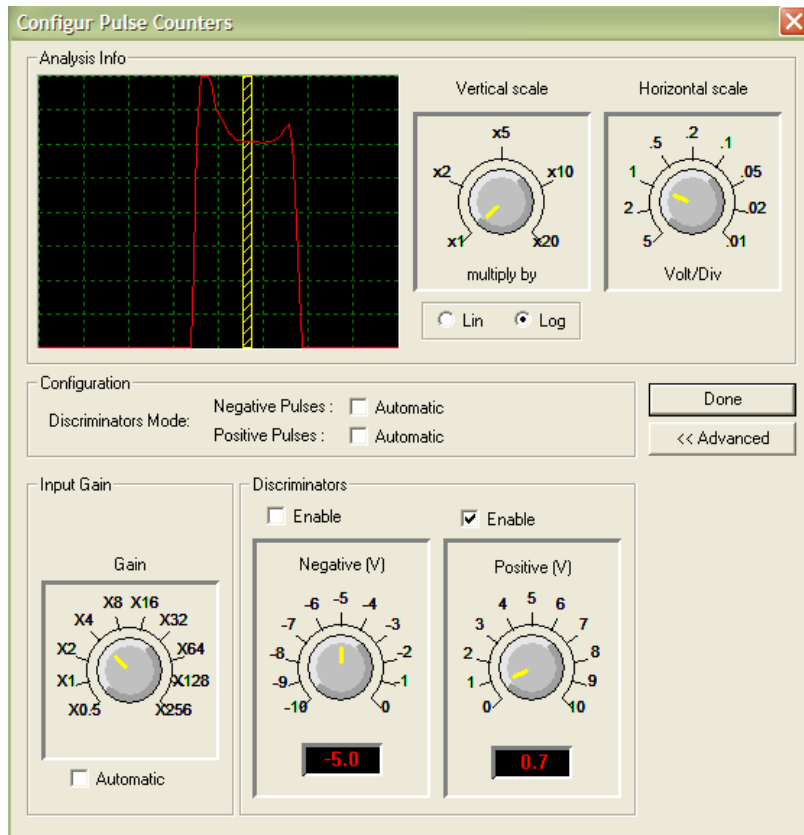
Configur Pulse Counters

Analysis Info

Vertical scale

x5
x2
x10
x1
x20
multiply by

Horizontal scale

.2
.5
.1
1
.05
2
.02
5
.01
Volt/Div

Lin
Log

Configuration

Discriminators Mode:
Negative Pulses :
Automatic
Positive Pulses :
Automatic

Done
<< Advanced

Input Gain

Gain

X8
X16
X4
X32
X2
X64
X1
X128
X0.5
X256

Automatic

Discriminators

Enable
Enable

Negative (V)

-6
-5
-4
-7
-3
-8
-2
-9
-1
-10
0

-5.0

Positive (V)

4
5
6
3
7
2
8
1
9
0
10

0.7